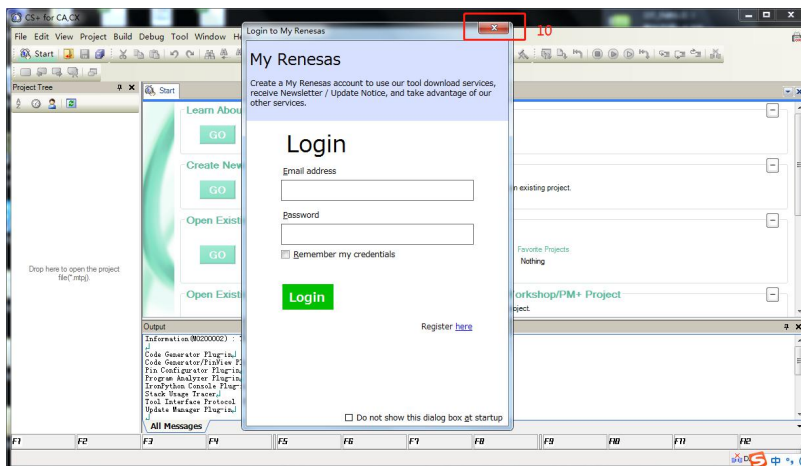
CS+ for CA,CX

File Edit View Project Build Debug Tool Window He

Start

Project Tree

Drop here to open the project file(*.mtpj).

Start

Learn Abou

GO

Create New

GO

Open Existi

GO

Open Existi

n existing project.

Favorite Projects

Nothing

Workshop/PM+ Project

oject.

Output

Information (M0200002) :

Code Generator Plug-in

Code Generator/PinView P

Pin Configurator Plug-in

Program Analyzer Plug-in

IronPython Console Plug-

Stack Usage Tracer

Tool Interface Protocol

Update Manager Plug-in

All Messages

Login to My Renesas

10

My Renesas

Create a My Renesas account to use our tool download services, receive Newsletter / Update Notice, and take advantage of our other services.

Login

Email address

Password

Remember my credentials

Login

Register here

Do not show this dialog box at startup

F1 F2 F3 F4 F5 F6 F7 F8 F9 F10 F11 F12

中